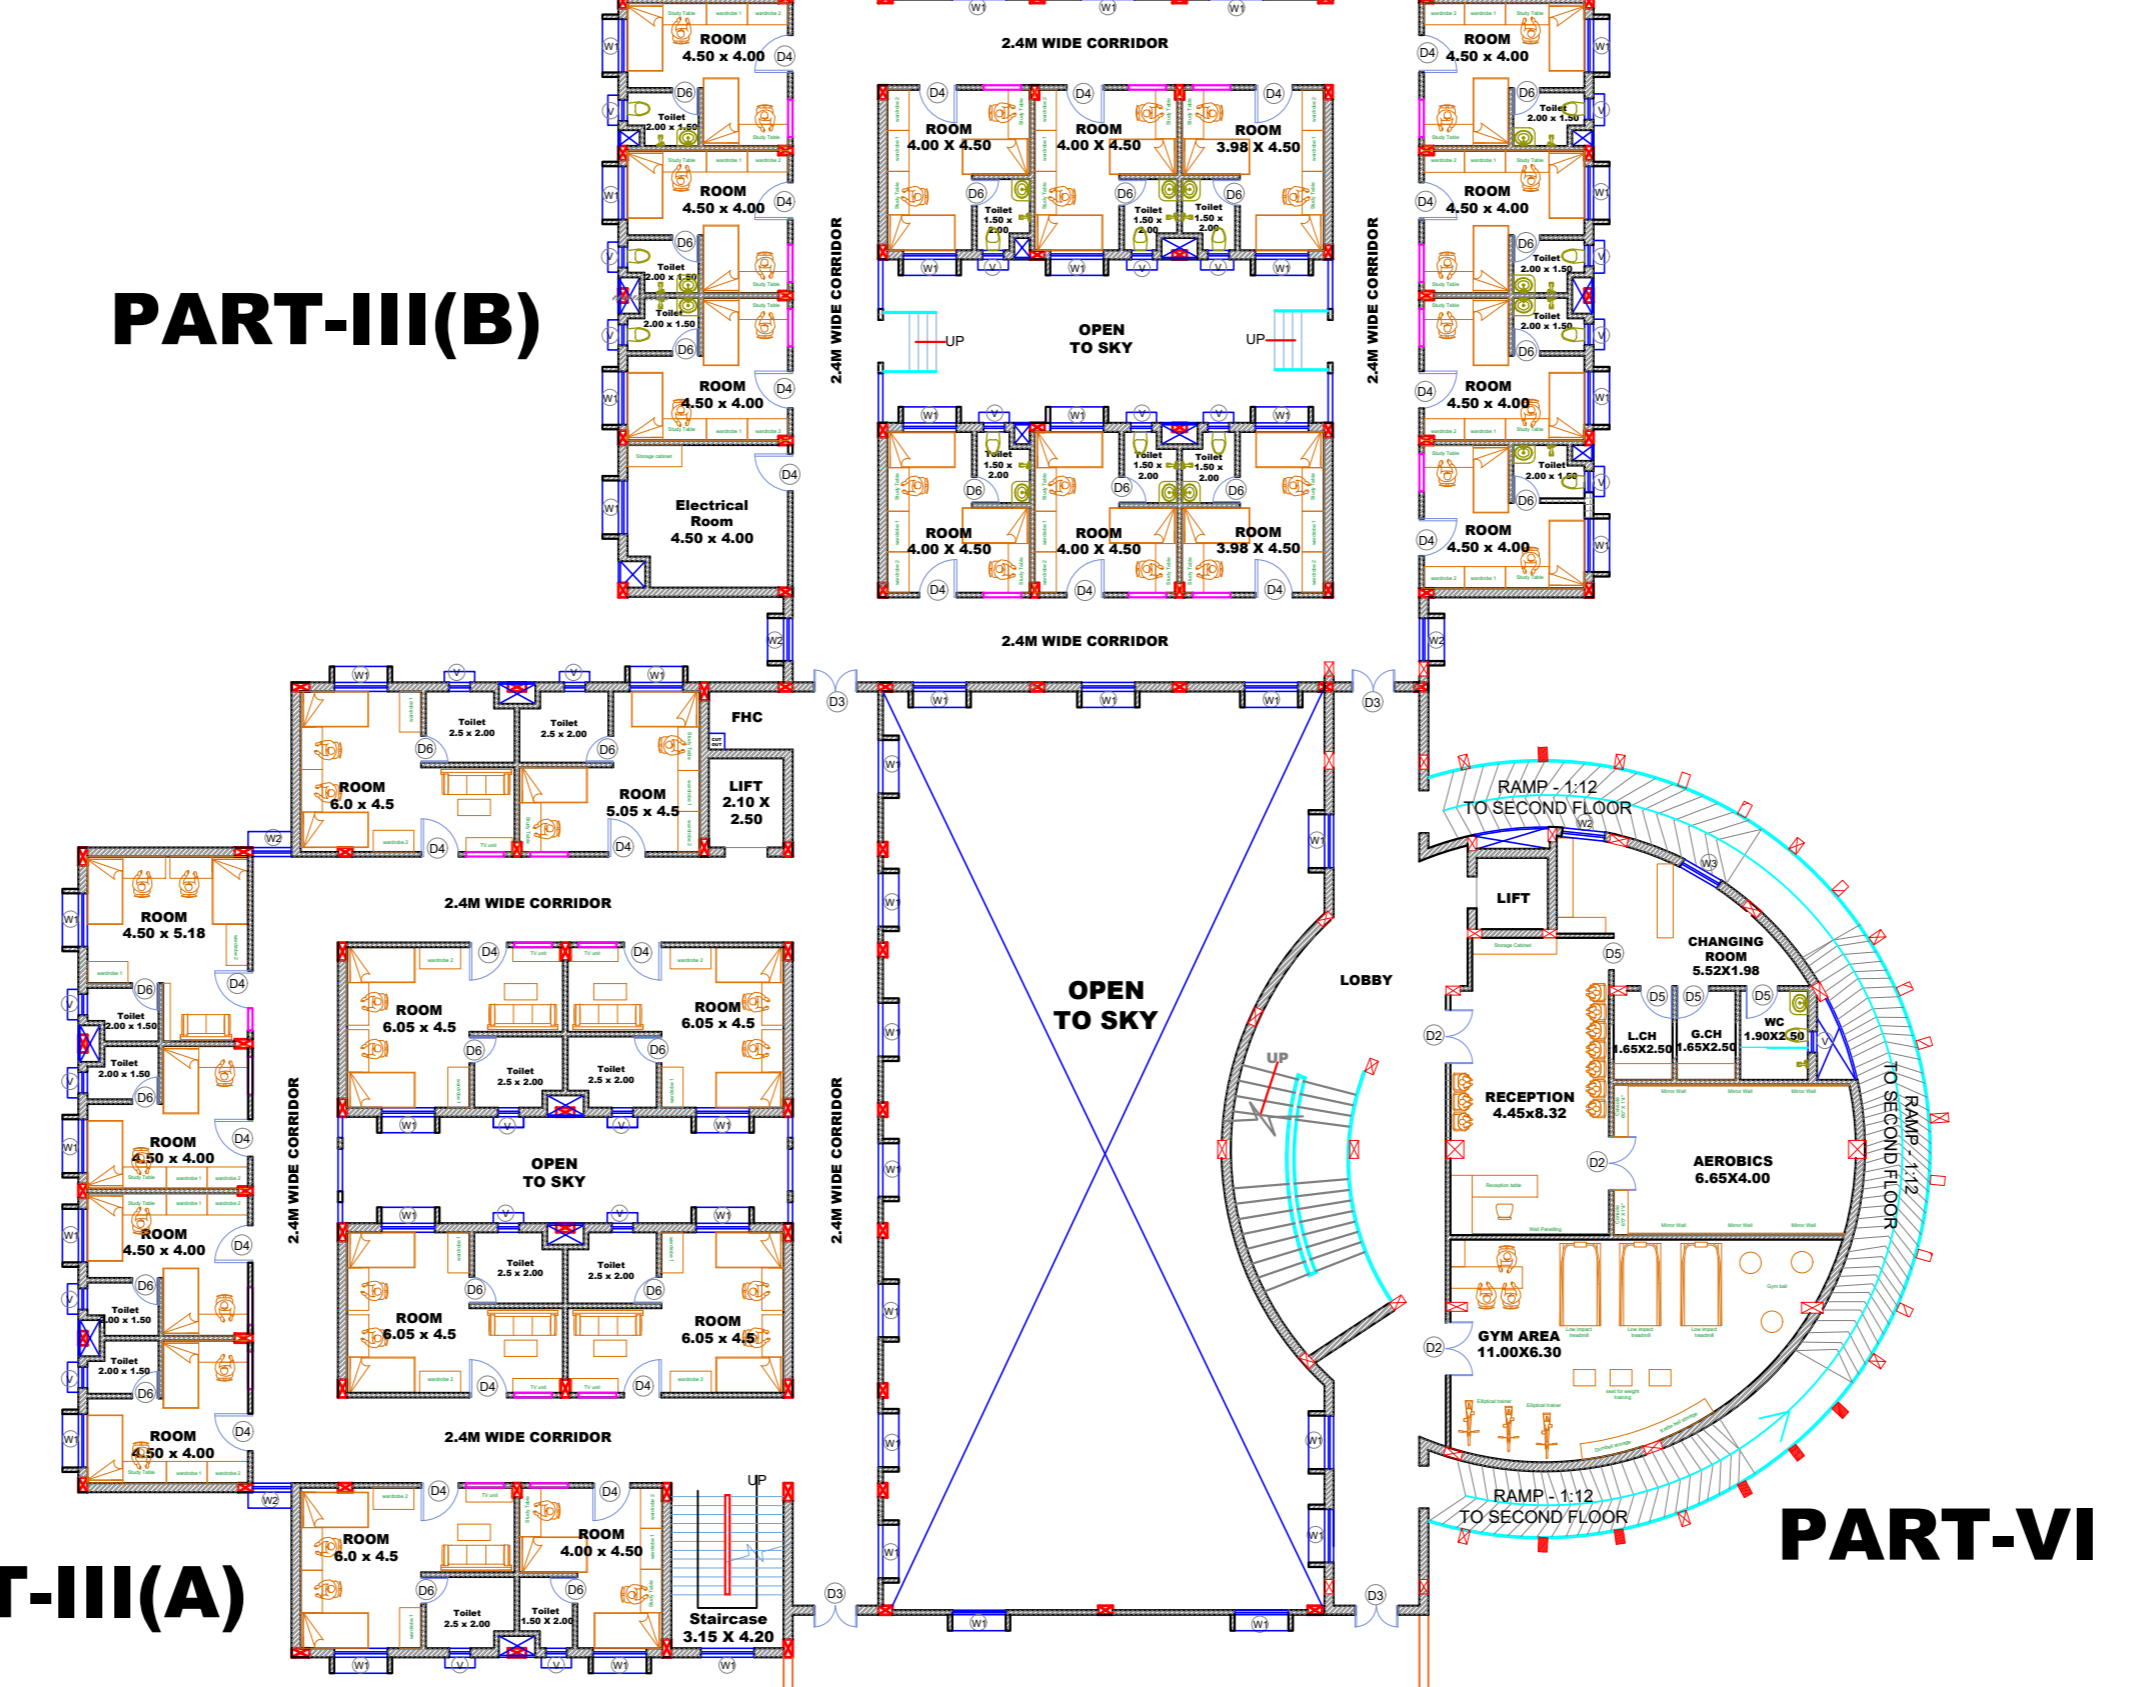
PART-III(B)

ROOM 4.50 x 4.00

Toilet 2.00 x 1.50

ROOM 4.50 x 4.00

Toilet 2.00 x 1.50

Toilet 2.00 x 1.50

ROOM 4.50 x 4.00

Electrical Room 4.50 x 4.00

2.4M WIDE CORRIDOR

ROOM 4.00 X 4.50

ROOM 4.00 X 4.50

ROOM 3.98 X 4.50

Toilet 1.50 x 2.00

Toilet 1.50 x 2.00

Toilet 1.50 x 2.00

2.4M WIDE CORRIDOR

UP

OPEN TO SKY

UP

2.4M WIDE CORRIDOR

Toilet 1.50 x 2.00

Toilet 1.50 x 2.00

Toilet 1.50 x 2.00

ROOM 4.00 X 4.50

ROOM 4.00 X 4.50

ROOM 3.98 X 4.50

2.4M WIDE CORRIDOR

ROOM 4.50 x 4.00

Toilet 2.00 x 1.50

ROOM 4.50 x 4.00

Toilet 2.00 x 1.50

Toilet 2.00 x 1.50

ROOM 4.50 x 4.00

Toilet 2.00 x 1.50

ROOM 4.50 x 4.00

Toilet 2.5 x 2.00

Toilet 2.5 x 2.00

FHC

ROOM 6.0 x 4.5

ROOM 5.05 x 4.5

LIFT 2.10 X 2.50

ROOM 4.50 x 5.18

Toilet 2.00 x 1.50

Toilet 2.00 x 1.50

ROOM 4.50 x 4.00

ROOM 4.50 x 4.00

Toilet 2.00 x 1.50

Toilet 2.00 x 1.50

ROOM 4.50 x 4.00

2.4M WIDE CORRIDOR

2.4M WIDE CORRIDOR

ROOM 6.05 x 4.5

ROOM 6.05 x 4.5

Toilet 2.5 x 2.00

Toilet 2.5 x 2.00

OPEN TO SKY

Toilet 2.5 x 2.00

Toilet 2.5 x 2.00

ROOM 6.05 x 4.5

ROOM 6.05 x 4.5

2.4M WIDE CORRIDOR

2.4M WIDE CORRIDOR

OPEN TO SKY

ROOM 6.0 x 4.5

ROOM 4.00 x 4.50

Toilet 2.5 x 2.00

Toilet 1.50 X 2.00

UP

Staircase 3.15 X 4.20

T-III(A)

RAMP - 1:12 TO SECOND FLOOR

LIFT

LOBBY

UP

CHANGING ROOM 5.52X1.98

L.CH 1.65X2.50

G.CH 1.65X2.50

WC 1.90X2.50

RECEPTION 4.45x8.32

AEROBICS 6.65X4.00

GYM AREA 11.00X6.30

RAMP - 1:12 TO SECOND FLOOR

RAMP - 1:12 TO SECOND FLOOR

PART-VI